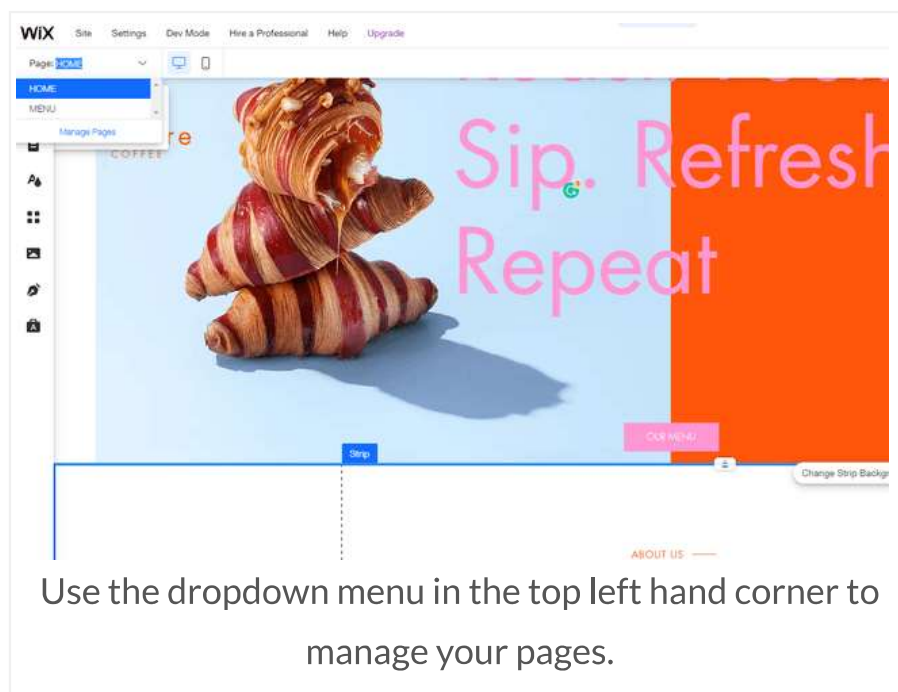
WiX Site Settings Dev Mode Hire a Professional Help Upgrade

Page: HOME

HOME
MENU
Manage Pages

re
COFFEE

Sip. Refresh
Repeat

OUR MENU

Strip

Change Strip Backgr

ABOUT US

Use the dropdown menu in the top left hand corner to manage your pages.